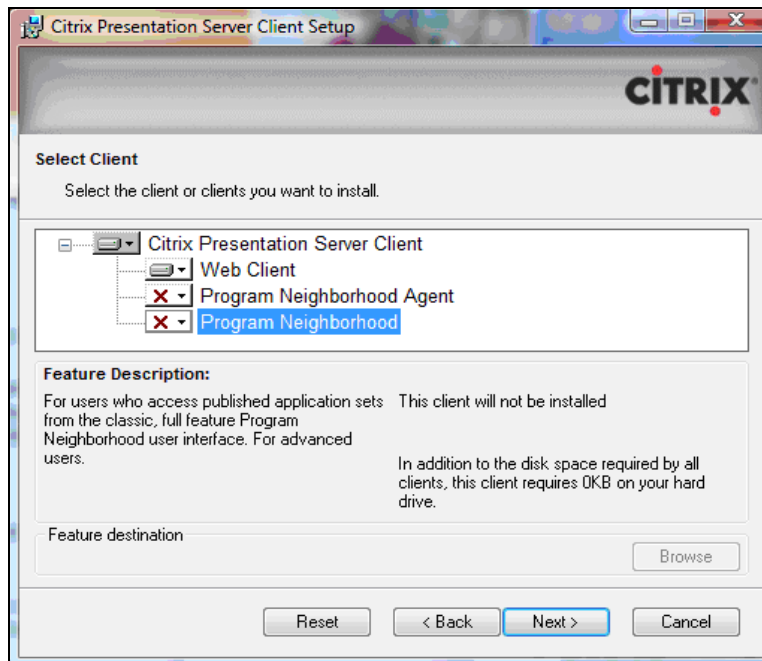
Citrix Presentation Server Client Setup

CITRIX

Select Client

Select the client or clients you want to install.

Citrix Presentation Server Client
Web Client
Program Neighborhood Agent
Program Neighborhood

Feature Description:

For users who access published application sets from the classic, full feature Program Neighborhood user interface. For advanced users.

This client will not be installed

In addition to the disk space required by all clients, this client requires 0KB on your hard drive.

Feature destination

Browse

Reset

< Back

Next >

Cancel